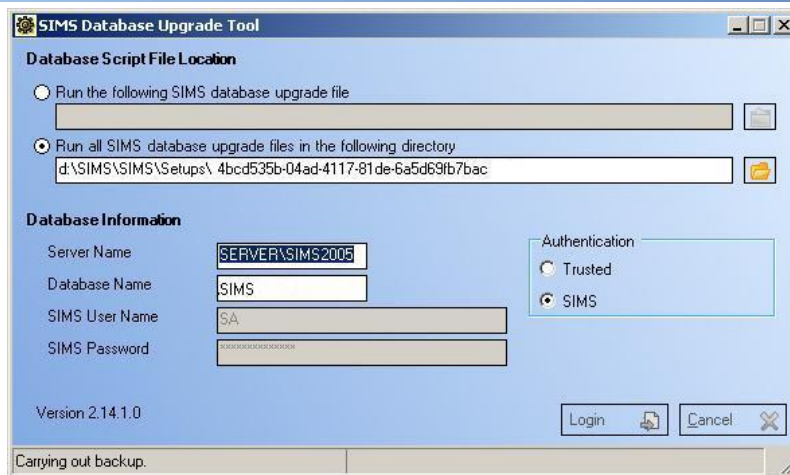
SIMS Database Upgrade Tool

Database Script File Location

Run the following SIMS database upgrade file

Run all SIMS database upgrade files in the following directory

d:\SIMS\SIMS\Setups\ 4bcd535b-04ad-4117-81de-6a5d69fb7bac

Database Information

Server Name SERVER\SIMS2005

Database Name SIMS

SIMS User Name SA

SIMS Password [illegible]

Authentication

Trusted

SIMS

Version 2.14.1.0

Login

Cancel

Carrying out backup.